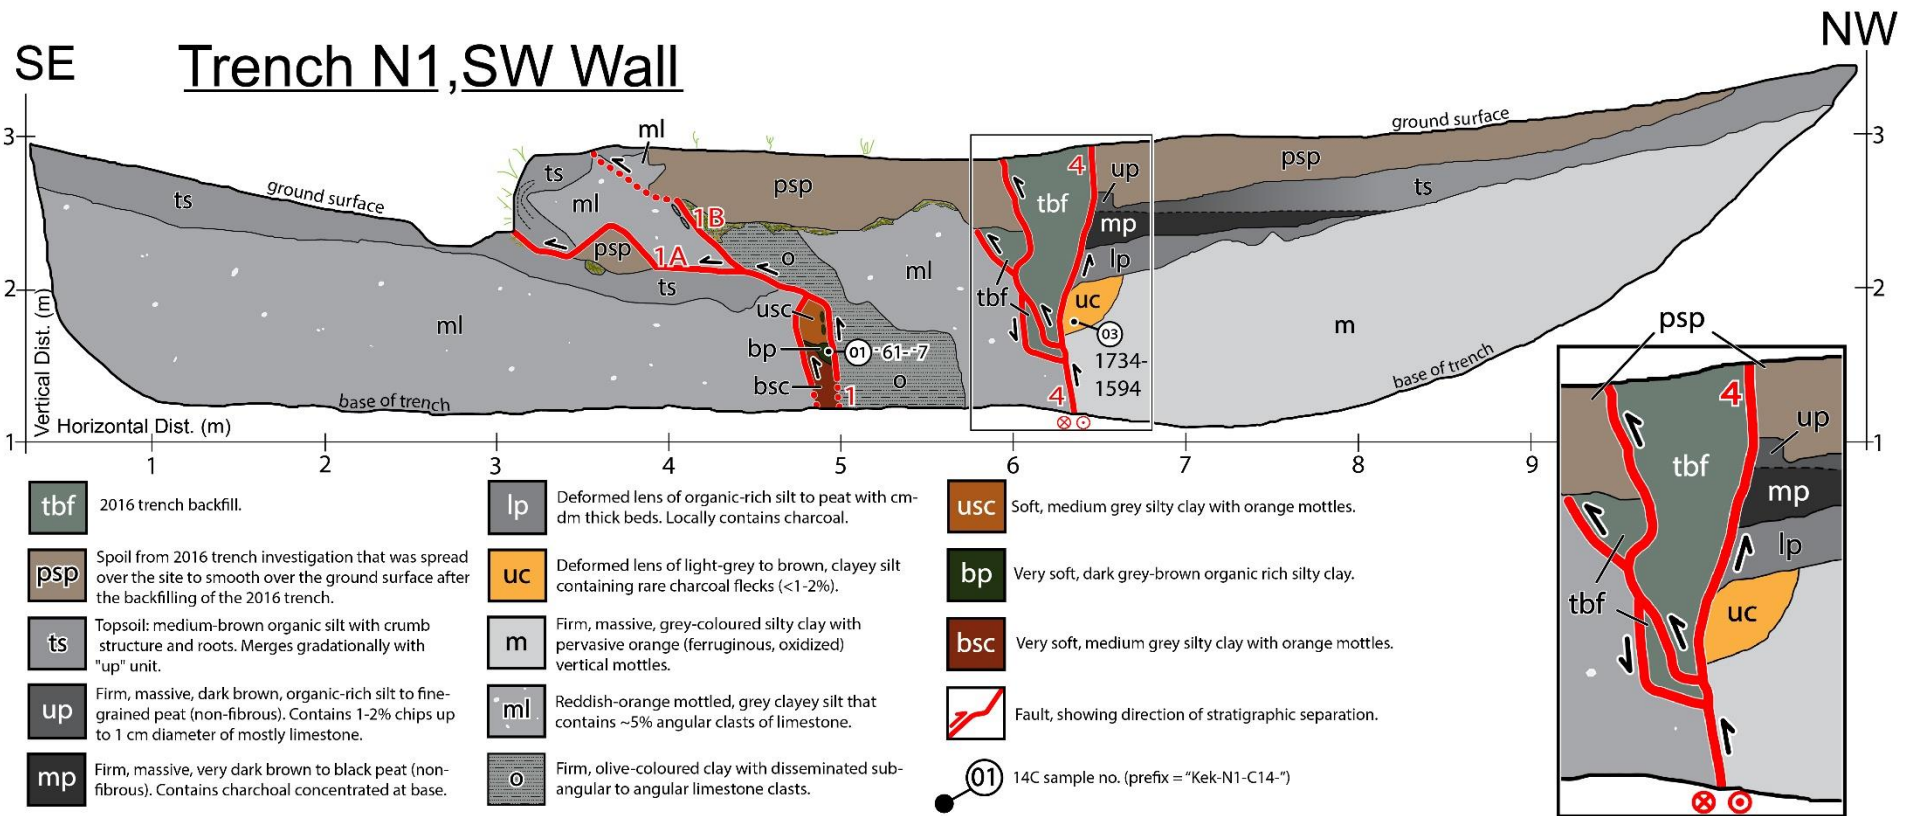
SE

Trench N1,SW Wall

NW

3
2
1
Vertical Dist. (m)
Horizontal Dist. (m)

ground surface
ts
ml
ts
ml
psp
1A
1B
o
psp
ts
usc
bp
bsc
01 -61--7
o
1
ml
ground surface
4
up
tbf
mp
lp
tbf
uc
03
1734-
1594
4
psp
ts
m
base of trench
base of trench

1 2 3 4 5 6 7 8 9

psp
4
up
tbf
mp
lp
tbf
uc

tbf 2016 trench backfill.

psp Spoil from 2016 trench investigation that was spread over the site to smooth over the ground surface after the backfilling of the 2016 trench.

ts Topsoil: medium-brown organic silt with crumb structure and roots. Merges gradationally with "up" unit.

up Firm, massive, dark brown, organic-rich silt to fine-grained peat (non-fibrous). Contains 1-2% chips up to 1 cm diameter of mostly limestone.

mp Firm, massive, very dark brown to black peat (non-fibrous). Contains charchoal concentrated at base.

lp Deformed lens of organic-rich silt to peat with cm-dm thick beds. Locally contains charcoal.

uc Deformed lens of light-grey to brown, clayey silt containing rare charcoal flecks (<1-2%).

m Firm, massive, grey-coloured silty clay with pervasive orange (ferruginous, oxidized) vertical mottles.

ml Reddish-orange mottled, grey clayey silt that contains ~5% angular clasts of limestone.

o Firm, olive-coloured clay with disseminated sub-angular to angular limestone clasts.

usc Soft, medium grey silty clay with orange mottles.

bp Very soft, dark grey-brown organic rich silty clay.

bsc Very soft, medium grey silty clay with orange mottles.

Fault, showing direction of stratigraphic separation.

01 14C sample no. (prefix = "Kek-N1-C14-")